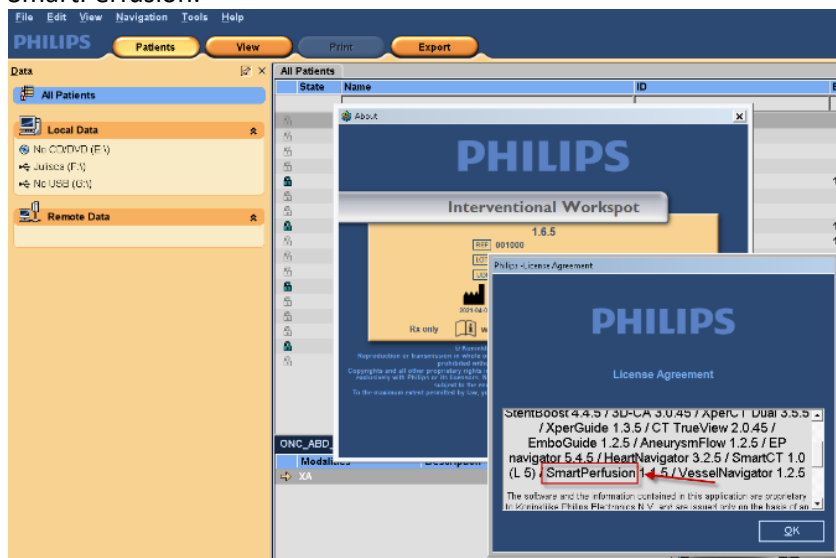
File Edit View Navigation Tools Help

PHILIPS

Patients

View

Print

Export

Data

All Patients

Local Data

No CD/DVD (E:)

Juisca (F:)

No USB (G:)

Remote Data

All Patients

State

Name

ID

About

PHILIPS

Interventional Workspot

1.6.5

REF 001000

LOT

UDI

Rx only

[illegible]

Reproduction or transmission in whole or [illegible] prohibited with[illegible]

Copyrights and all other proprietary rights i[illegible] exclusively with Philips or its licensors. N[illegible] subject to the e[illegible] To the maximum extent permitted by law, y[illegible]

ONC_ABD_

Modalities

Description

XA

Philips License Agreement

PHILIPS

License Agreement

StentBoost 4.4.5 / 3D-CA 3.0.45 / XperCT Dual 3.5.5 / XperGuide 1.3.5 / CT TrueView 2.0.45 / EmboGuide 1.2.5 / AneurysmFlow 1.2.5 / EP navigator 5.4.5 / HeartNavigator 3.2.5 / SmartCT 1.0 (L 5) / SmartPerfusion 1.1.5 / VesselNavigator 1.2.5

The software and the information contained in this application are proprietary to Koninklijke Philips Electronics N.V. and are issued only on the basis of an

OK